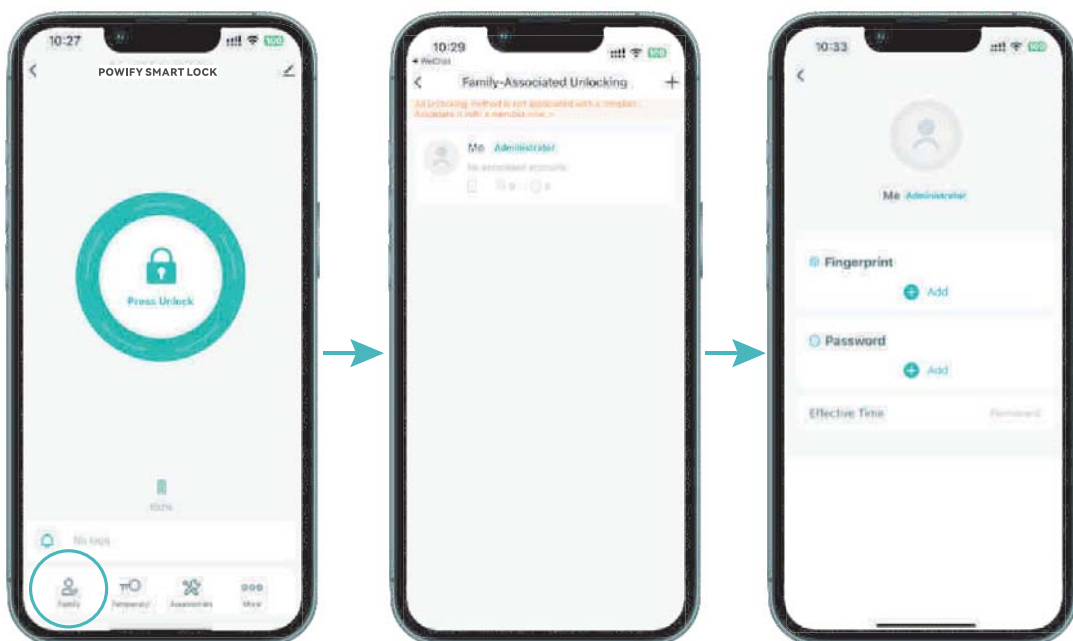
10:27

POWIFY SMART LOCK

Press Unlock

100%

No logs

Family

Temporary

Accessories

More

10:29

◂ WeChat

Family-Associated Unlocking

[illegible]

Me Administrator

No associated accounts

0 0

10:33

Me Administrator

Fingerprint

Add

Password

Add

Effective Time

Permanent